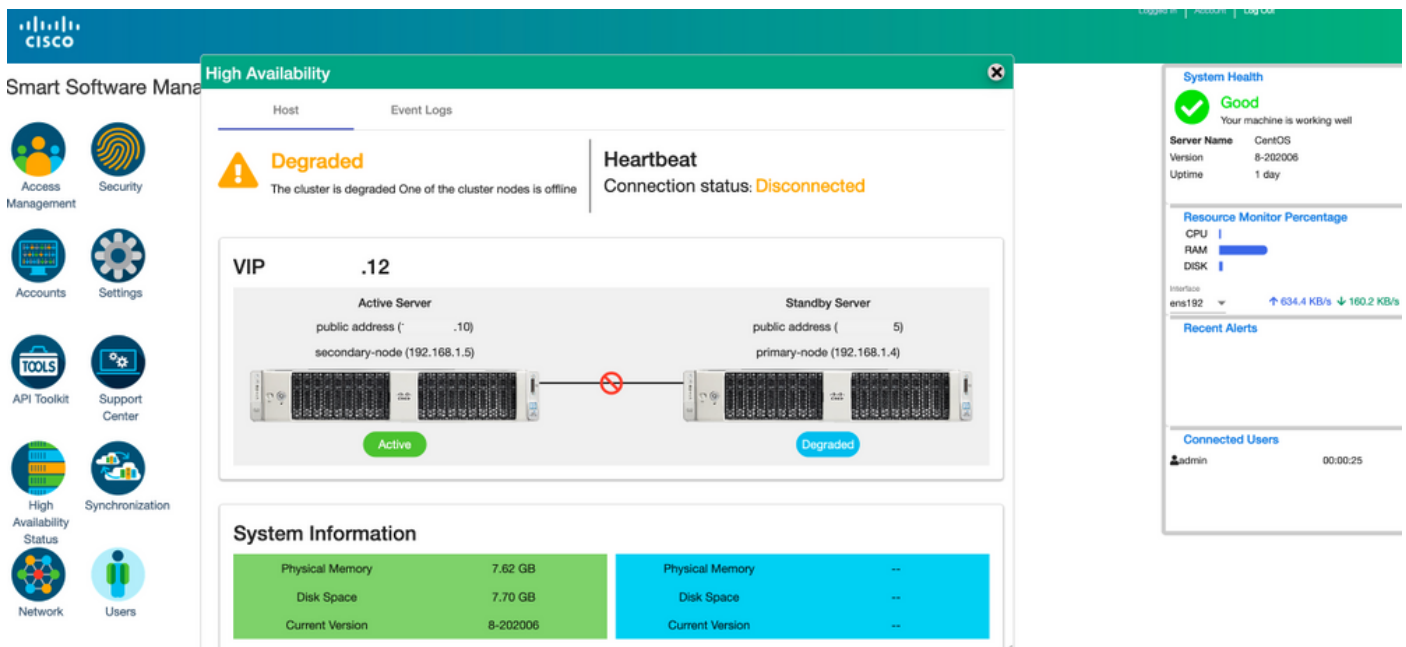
cisco

Logged in | Account | Log Out

Smart Software Mana

Access Management
Security
Accounts
Settings
TOOLS
API Toolkit
Support Center
High Availability Status
Synchronization
Network
Users

High Availability

Host
Event Logs

Degraded
The cluster is degraded One of the cluster nodes is offline

Heartbeat
Connection status: Disconnected

VIP .12

Active Server
public address ( .10)
secondary-node (192.168.1.5)
Active

Standby Server
public address ( 5)
primary-node (192.168.1.4)
Degraded

System Information

| Physical Memory | 7.62 GB |
|---|---|
| Disk Space | 7.70 GB |
| Current Version | 8-202006 |

| Physical Memory | -- |
|---|---|
| Disk Space | -- |
| Current Version | -- |

System Health
Good
Your machine is working well
Server Name CentOS
Version 8-202006
Uptime 1 day

Resource Monitor Percentage
CPU
RAM
DISK
Interface
ens192
↑ 634.4 KB/s ↓ 160.2 KB/s

Recent Alerts

Connected Users
admin 00:00:25